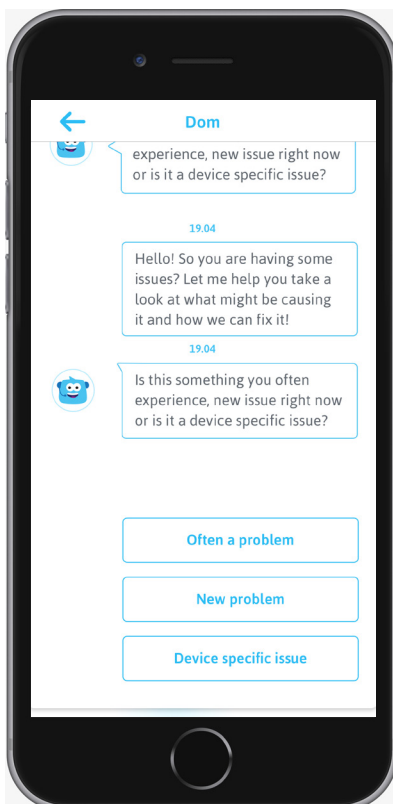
Dom

experience, new issue right now or is it a device specific issue?

19.04

Hello! So you are having some issues? Let me help you take a look at what might be causing it and how we can fix it!

19.04

Is this something you often experience, new issue right now or is it a device specific issue?

Often a problem

New problem

Device specific issue